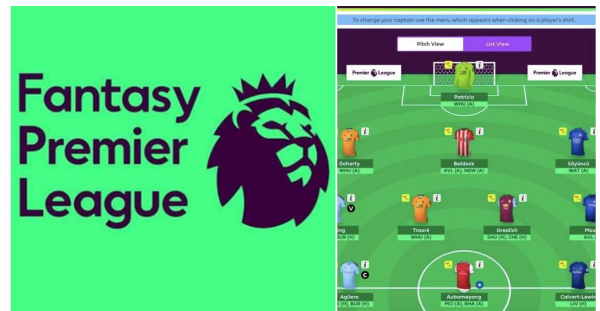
Fantasy Premier League

To change your captain use the menu which appears when clicking on a player's shirt.

Pitch View

List View

Premier League

Premier League

Patricio
WHU (A)

Doherty
WHU (A)

Baldock
AVL (A), NEW (A)

Sikyimcü
WAT (A)

ing
(H)

Traoré
WHU (A)

Grealish
SHU (H), CHE (H)

Mou
AVL

Agüero
(H), BUR (H)

Aubameyang
MCI (A), BHA (A)

Calvert-Lewin
SHU (H)